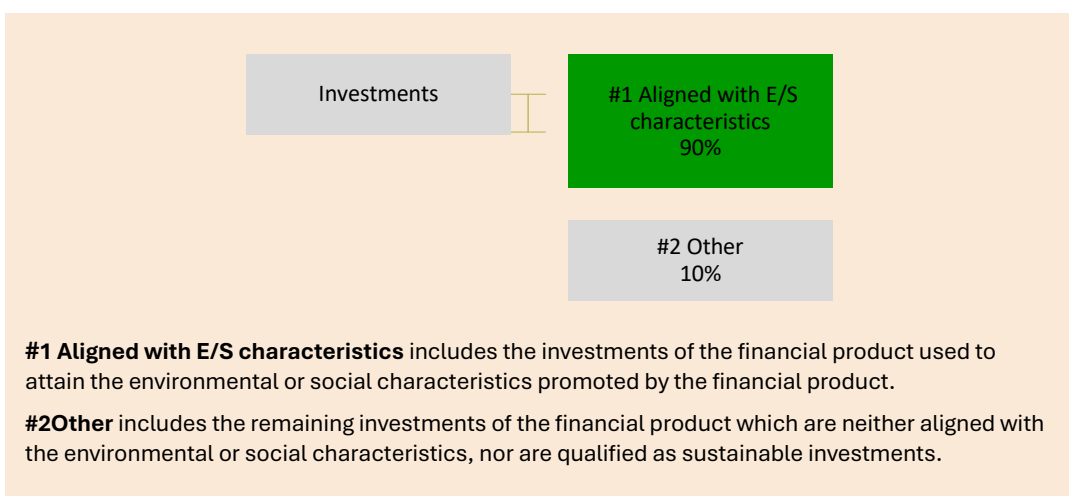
Investments

#1 Aligned with E/S characteristics
90%

#2 Other
10%

**#1 Aligned with E/S characteristics** includes the investments of the financial product used to attain the environmental or social characteristics promoted by the financial product.

**#2Other** includes the remaining investments of the financial product which are neither aligned with the environmental or social characteristics, nor are qualified as sustainable investments.